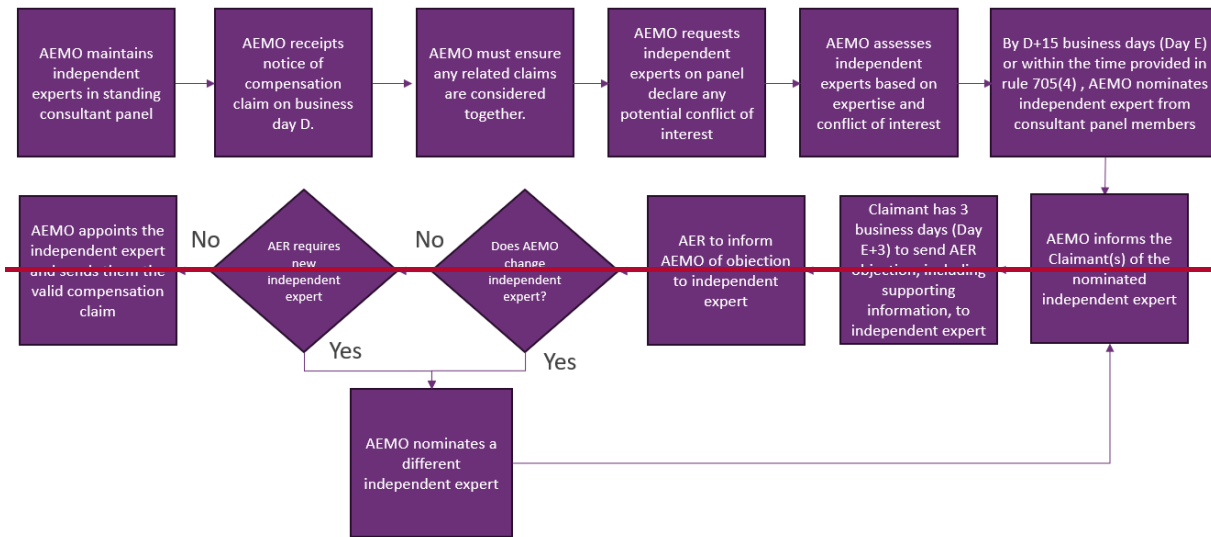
AEMO maintains independent experts in standing consultant panel

AEMO receipts notice of compensation claim on business day D.

AEMO must ensure any related claims are considered together.

AEMO requests independent experts on panel declare any potential conflict of interest

AEMO assesses independent experts based on expertise and conflict of interest

By D+15 business days (Day E) or within the time provided in rule 705(4) , AEMO nominates independent expert from consultant panel members

AEMO informs the Claimant(s) of the nominated independent expert

Claimant has 3 business days (Day E+3) to send AER objection, including supporting information, to independent expert

AER to inform AEMO of objection to independent expert

Does AEMO change independent expert?

No

Yes

AER requires new independent expert

No

Yes

AEMO appoints the independent expert and sends them the valid compensation claim

AEMO nominates a different independent expert